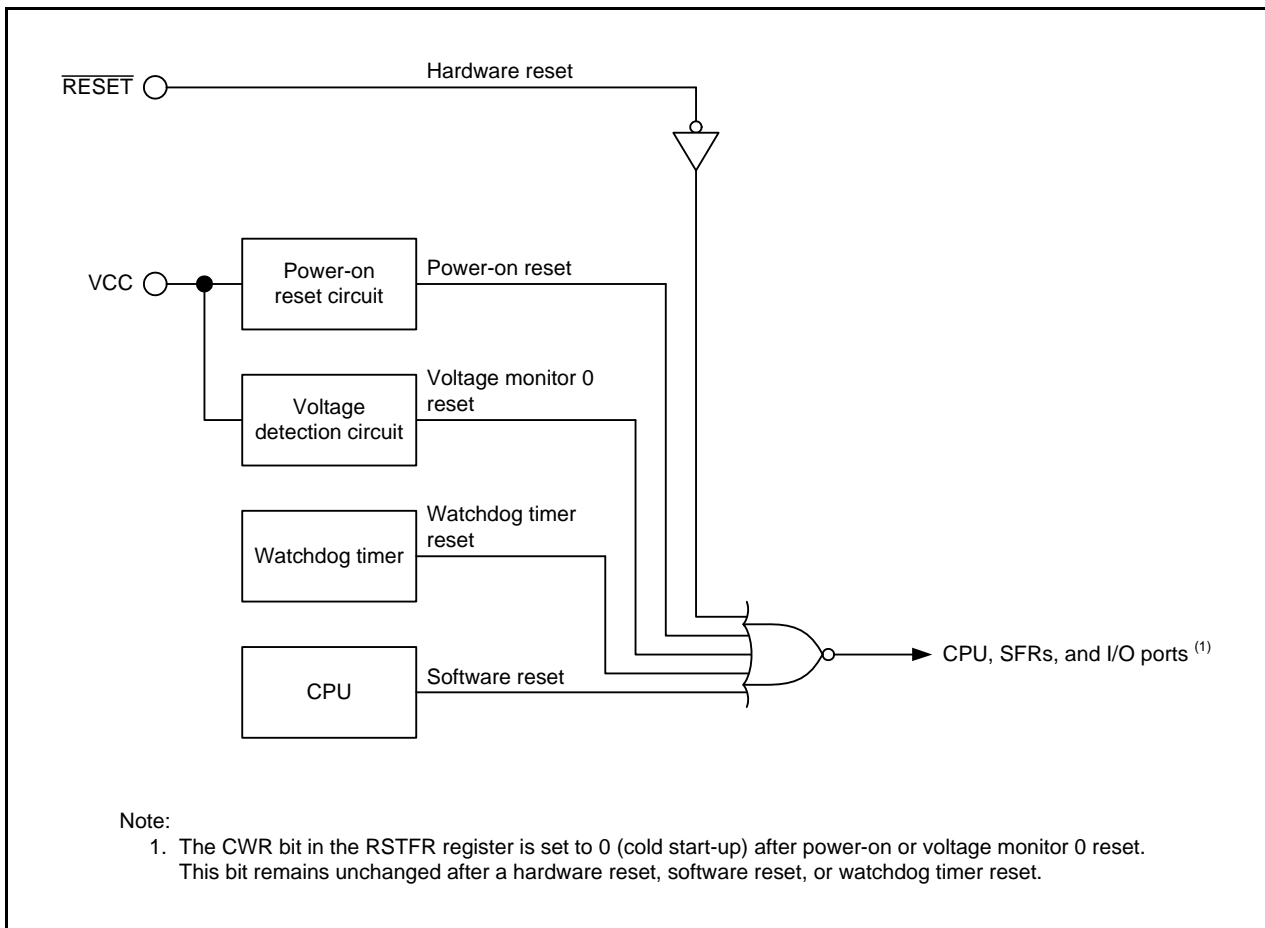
$\overline{\text{RESET}}$

Hardware reset

VCC

Power-on reset circuit

Power-on reset

Voltage detection circuit

Voltage monitor 0 reset

Watchdog timer

Watchdog timer reset

CPU

Software reset

CPU, SFRs, and I/O ports $^{(1)}$

Note:
1. The CWR bit in the RSTFR register is set to 0 (cold start-up) after power-on or voltage monitor 0 reset. This bit remains unchanged after a hardware reset, software reset, or watchdog timer reset.